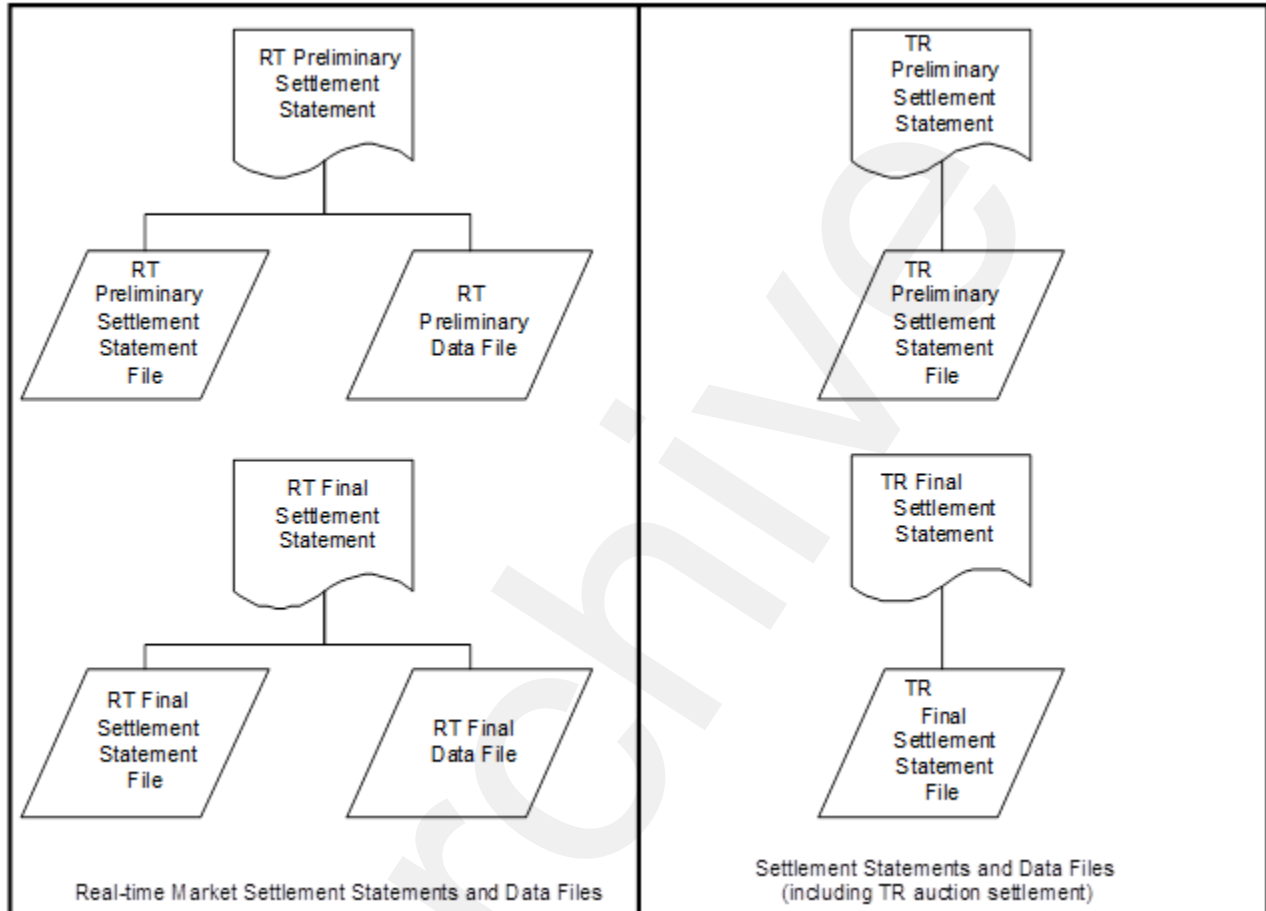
RT Preliminary Settlement Statement

RT Preliminary Settlement Statement File

RT Preliminary Data File

RT Final Settlement Statement

RT Final Settlement Statement File

RT Final Data File

Real-time Market Settlement Statements and Data Files

TR Preliminary Settlement Statement

TR Preliminary Settlement Statement File

TR Final Settlement Statement

TR Final Settlement Statement File

Settlement Statements and Data Files (including TR auction settlement)

Archive